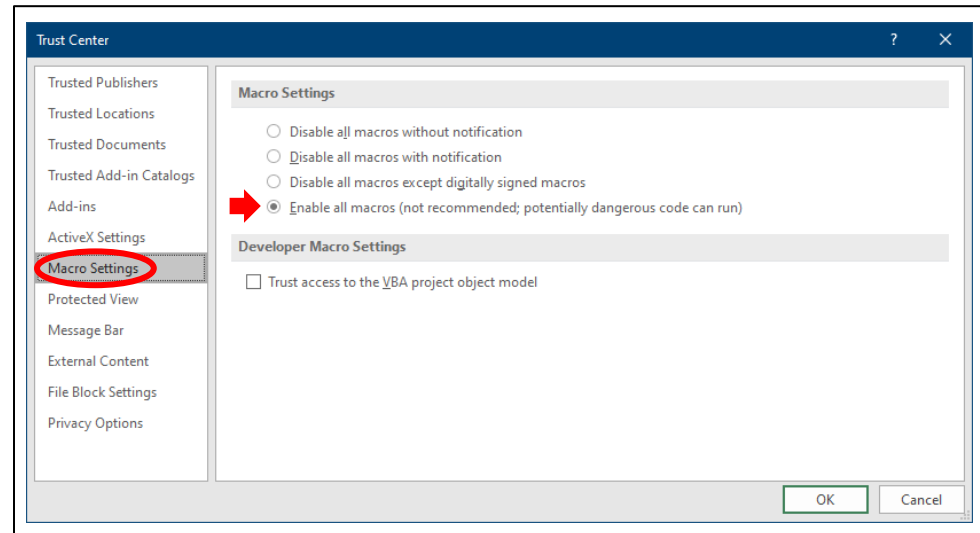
Trust Center

?

Trusted Publishers
Trusted Locations
Trusted Documents
Trusted Add-in Catalogs
Add-ins
ActiveX Settings
Macro Settings
Protected View
Message Bar
External Content
File Block Settings
Privacy Options

Macro Settings

Disable all macros without notification
Disable all macros with notification
Disable all macros except digitally signed macros
Enable all macros (not recommended; potentially dangerous code can run)

Developer Macro Settings

Trust access to the VBA project object model

OK
Cancel